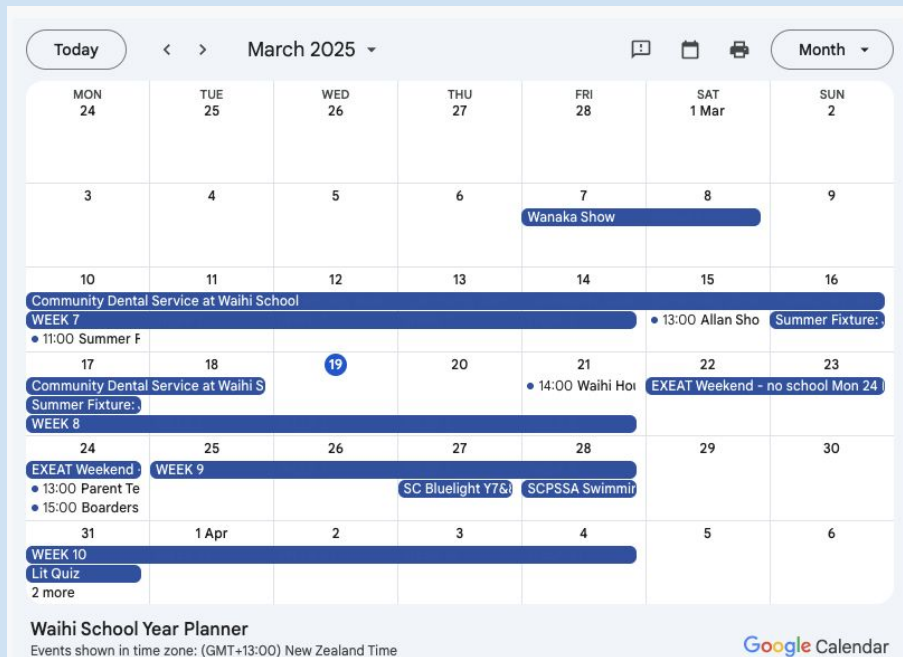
Today
March 2025
Month

| MON | TUE | WED | THU | FRI | SAT | SUN |
|---|---|---|---|---|---|---|
| 24 | 25 | 26 | 27 | 28 | 1 Mar | 2 |
| 3 | 4 | 5 | 6 | 7 Wanaka Show | 8 | 9 |
| 10 Community Dental Service at Waihi School; WEEK 7; 11:00 Summer F | 11 | 12 | 13 | 14 | 15 13:00 Allan Sho | 16 Summer Fixture: |
| 17 Community Dental Service at Waihi S; Summer Fixture: ; WEEK 8 | 18 | 19 | 20 | 21 14:00 Waihi Hou | 22 EXEAT Weekend - no school Mon 24 | 23 |
| 24 EXEAT Weekend ; 13:00 Parent Te; 15:00 Boarders | 25 WEEK 9 | 26 | 27 SC Bluelight Y7& | 28 SCPSSA Swimmin | 29 | 30 |
| 31 WEEK 10; Lit Quiz; 2 more | 1 Apr | 2 | 3 | 4 | 5 | 6 |

Waihi School Year Planner
Events shown in time zone: (GMT+13:00) New Zealand Time
Google Calendar